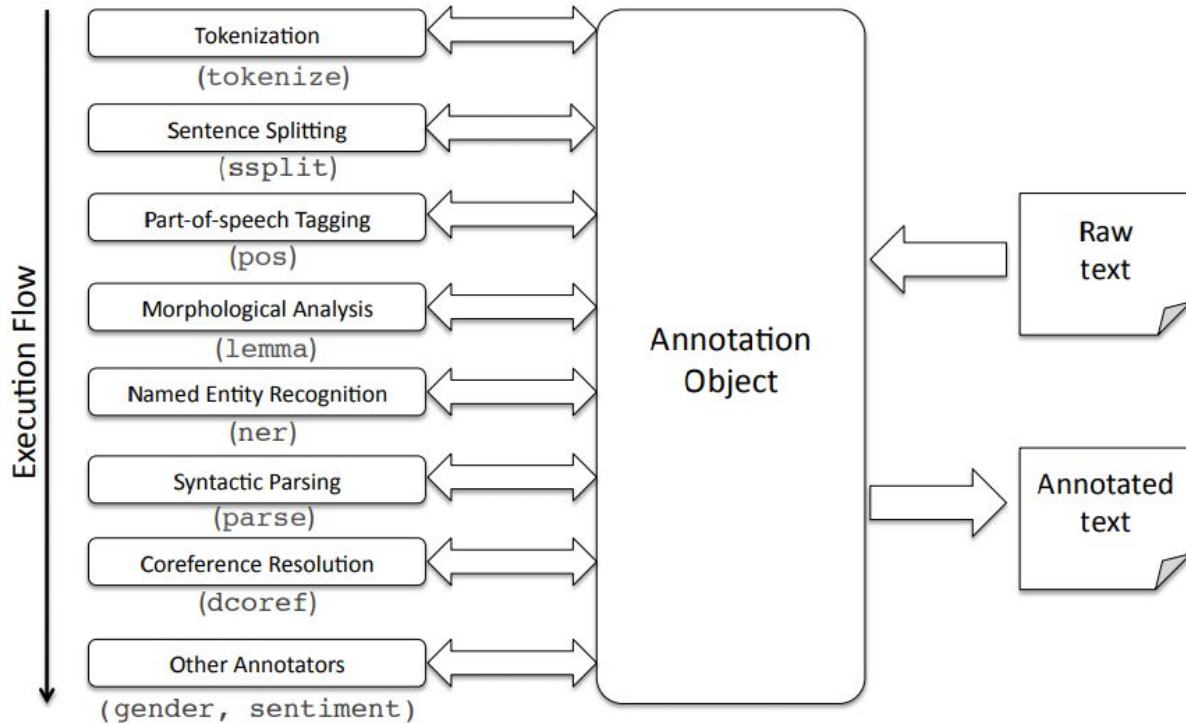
Execution Flow

Tokenization
(tokenize)

Sentence Splitting
(ssplit)

Part-of-speech Tagging
(pos)

Morphological Analysis
(lemma)

Named Entity Recognition
(ner)

Syntactic Parsing
(parse)

Coreference Resolution
(dcoref)

Other Annotators
(gender, sentiment)

Annotation Object

Raw text

Annotated text